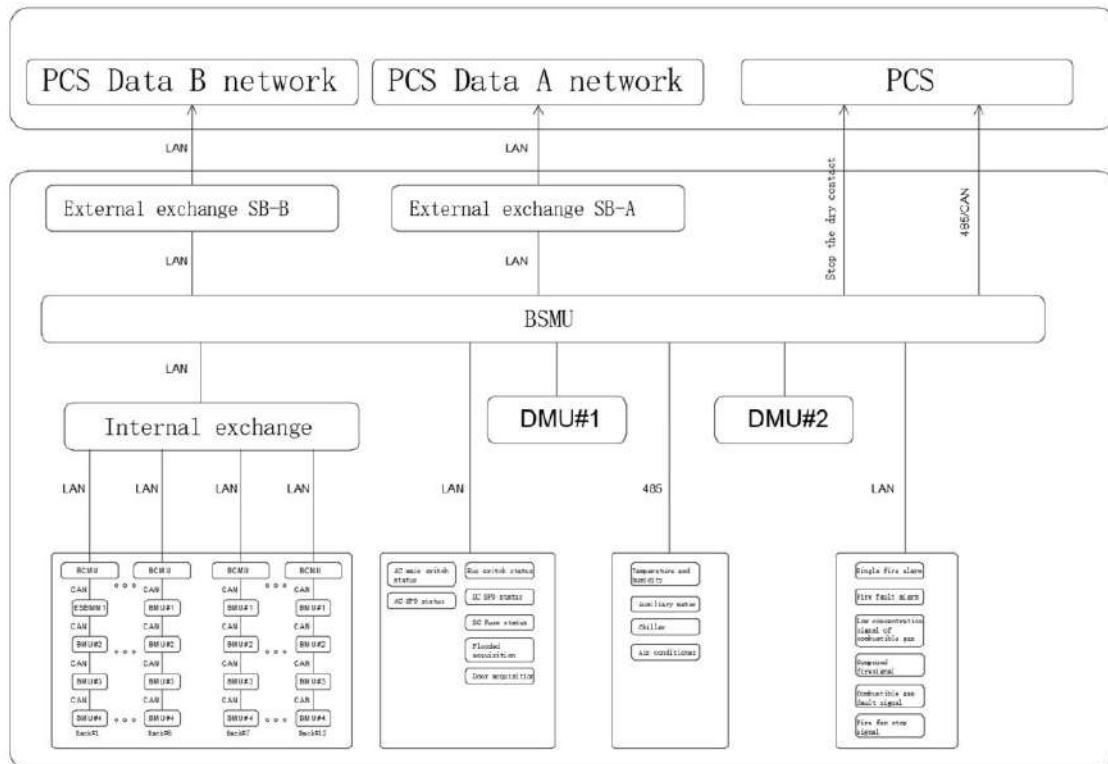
PCS Data B network
PCS Data A network
PCS

LAN
LAN
Stop the dry contact
485/CAN

External exchange SB-B
External exchange SB-A

LAN
LAN

BSMU

LAN

Internal exchange
DMU#1
DMU#2

LAN
LAN
LAN
LAN
LAN
485
LAN

BCMU
CAN
ESBMM1
CAN
BMU#2
CAN
BMU#3
CAN
BMU#4
Rack#1

BCMU
CAN
BMU#1
CAN
BMU#2
CAN
BMU#3
CAN
BMU#4
Rack#6

BCMU
CAN
BMU#1
CAN
BMU#2
CAN
BMU#3
CAN
BMU#4
Rack#7

BCMU
CAN
BMU#1
CAN
BMU#2
CAN
BMU#3
CAN
BMU#4
Rack#12

AC main switch status
AC SPD status
Bus switch status
DC SPD status
DC Fuse status
Flooded acquisition
Door acquisition

Temperature and humidity
Auxiliary meter
Chiller
Air conditioner

Single fire alarm
Fire fault alarm
Low concentration signal of combustible gas
Composed fire signal
Combustible gas fault signal
Fire fan stop signal